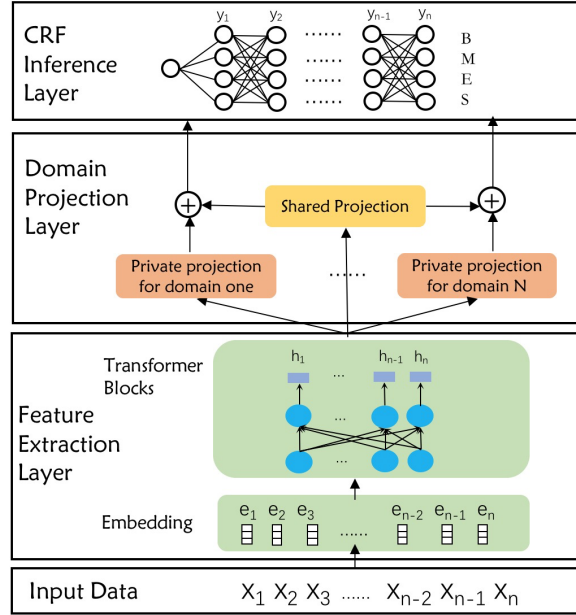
CRF Inference Layer

$y_1$ $y_2$ ...... $y_{n-1}$ $y_n$

......
......
......

B
M
E
S

Domain Projection Layer

Shared Projection

Private projection for domain one

......

Private projection for domain N

Feature Extraction Layer

Transformer Blocks

$h_1$ ... $h_{n-1}$ $h_n$

...

...

Embedding

$e_1$ $e_2$ $e_3$ ...... $e_{n-2}$ $e_{n-1}$ $e_n$

Input Data $X_1$ $X_2$ $X_3$ ...... $X_{n-2}$ $X_{n-1}$ $X_n$